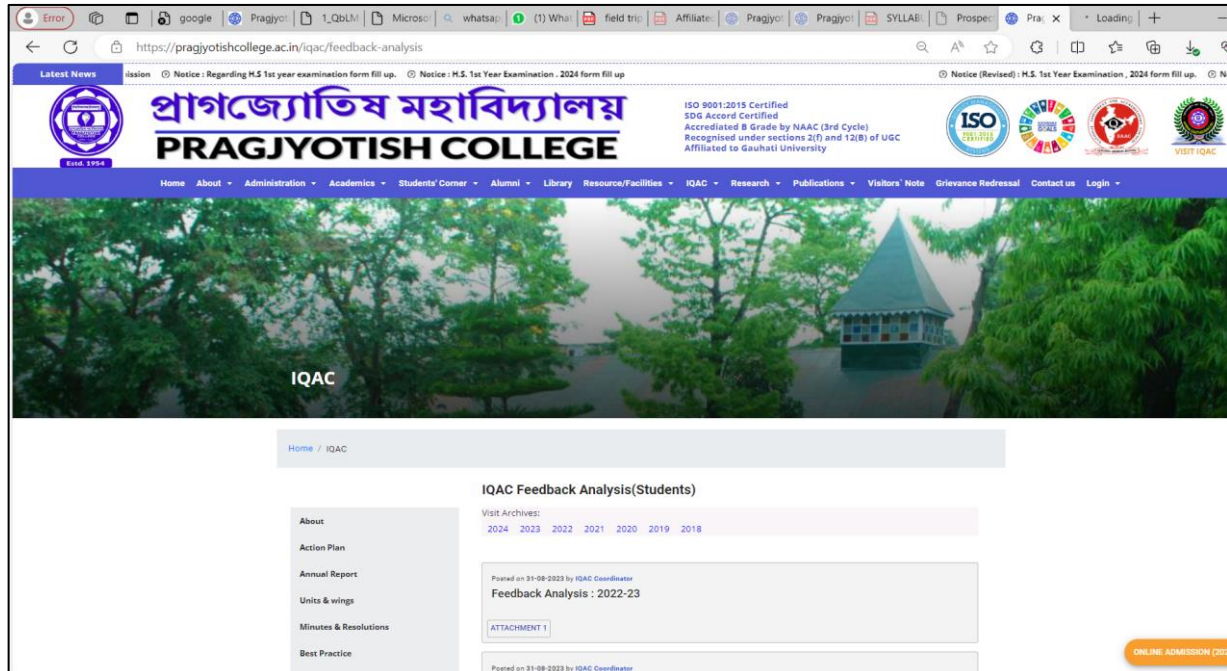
Error | google | Pragjyot | 1_QbLM | Microso | whatsap | (1) What | field trip | Affiliate | Pragjyot | Pragjyot | SYLLAB | Prospec | Prag × | Loading | +

https://pragjyotishcollege.ac.in/iqac/feedback-analysis

Latest News ission Notice : Regarding H.S 1st year examination form fill up. Notice : H.S. 1st Year Examination . 2024 form fill up Notice (Revised) : H.S. 1st Year Examination , 2024 form fill up. N

Estd. 1954

প্ৰাগজ্যোতিষ মহাবিদ্যালয়
PRAGJYOTISH COLLEGE

ISO 9001:2015 Certified
SDG Accord Certified
Accrediated B Grade by NAAC (3rd Cycle)
Recognised under sections 2(f) and 12(B) of UGC
Affiliated to Gauhati University

ISO
VISIT IQAC

Home About Administration Academics Students' Corner Alumni Library Resource/Facilities IQAC Research Publications Visitors' Note Grievance Redressal Contact us Login

IQAC

Home / IQAC

IQAC Feedback Analysis(Students)

Visit Archives:
2024 2023 2022 2021 2020 2019 2018

About
Action Plan
Annual Report
Units & wings
Minutes & Resolutions
Best Practice

Posted on 31-08-2023 by IQAC Coordinator
Feedback Analysis : 2022-23

ATTACHMENT 1

Posted on 31-08-2023 by IQAC Coordinator

ONLINE ADMISSION (20